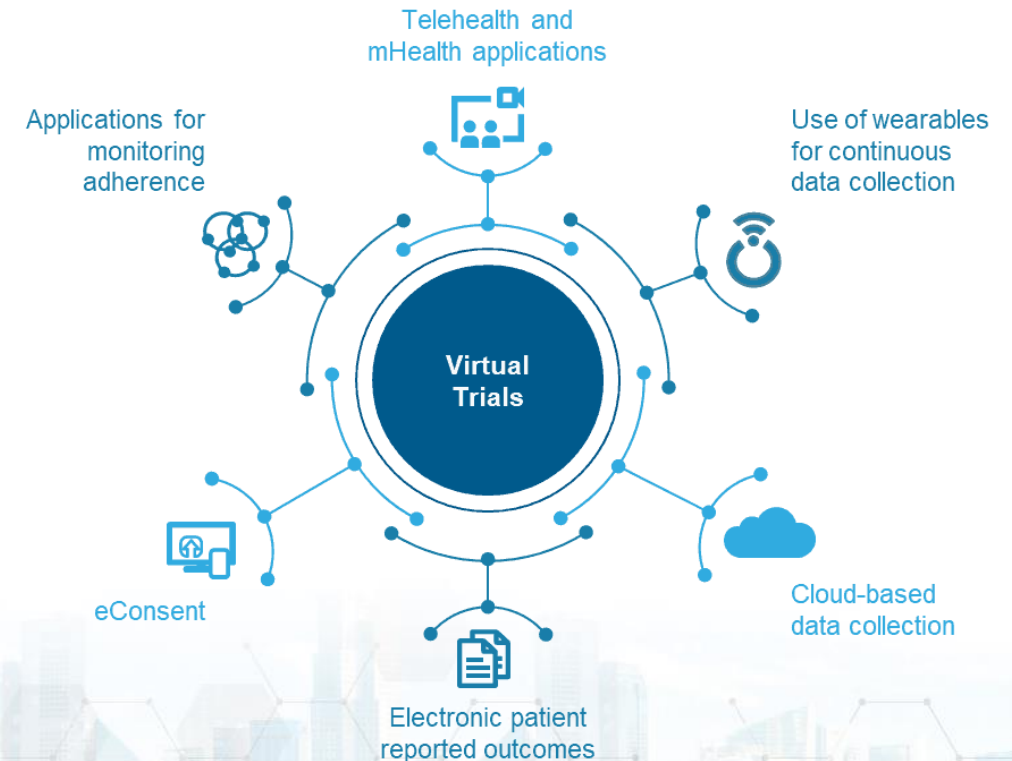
Telehealth and mHealth applications

Applications for monitoring adherence

Use of wearables for continuous data collection

Virtual Trials

eConsent

Cloud-based data collection

Electronic patient reported outcomes